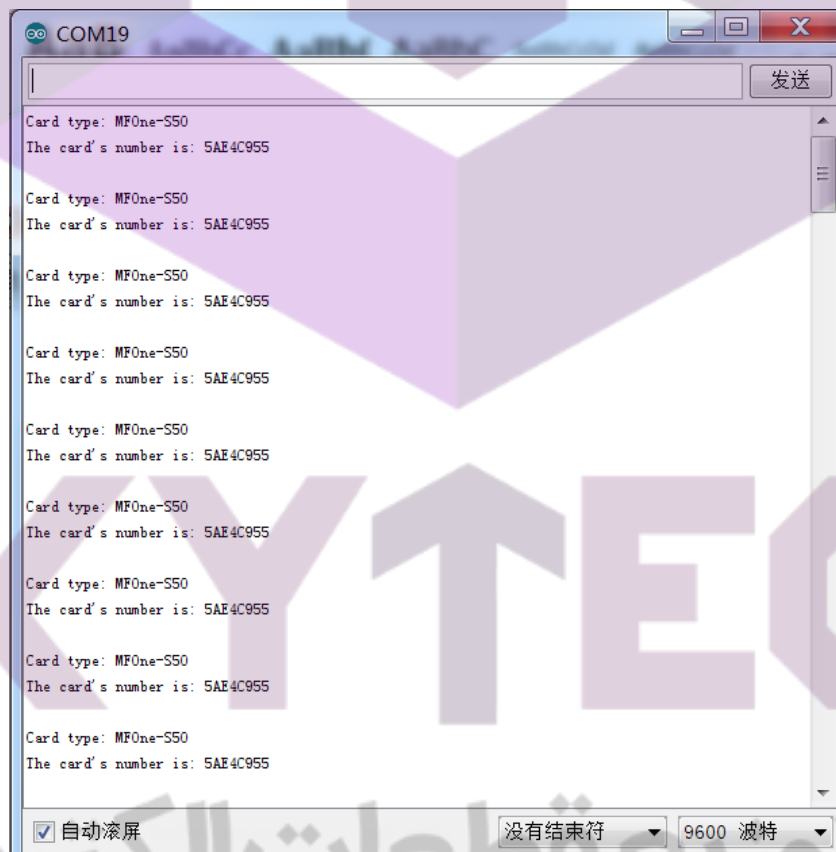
COM19

发送

Card type: MFOne-S50
The card's number is: 5AE4C955

Card type: MFOne-S50
The card's number is: 5AE4C955

Card type: MFOne-S50
The card's number is: 5AE4C955

Card type: MFOne-S50
The card's number is: 5AE4C955

Card type: MFOne-S50
The card's number is: 5AE4C955

Card type: MFOne-S50
The card's number is: 5AE4C955

Card type: MFOne-S50
The card's number is: 5AE4C955

Card type: MFOne-S50
The card's number is: 5AE4C955

Card type: MFOne-S50
The card's number is: 5AE4C955

自动滚屏

没有结束符

9600 波特